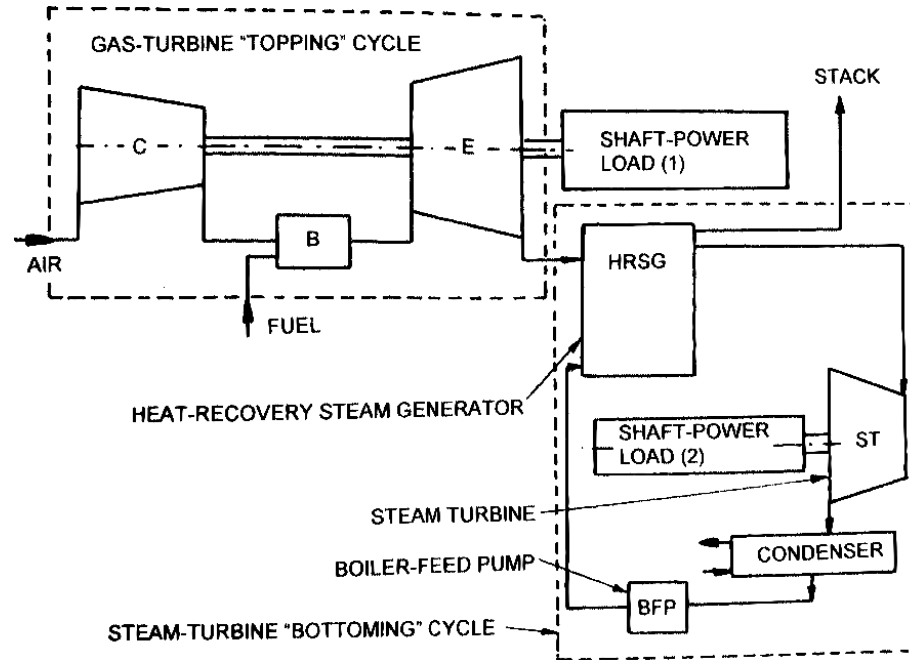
GAS-TURBINE "TOPPING" CYCLE

STACK

C

E

SHAFT-POWER LOAD (1)

AIR

B

HRSG

FUEL

HEAT-RECOVERY STEAM GENERATOR

SHAFT-POWER LOAD (2)

ST

STEAM TURBINE

CONDENSER

BOILER-FEED PUMP

BFP

STEAM-TURBINE "BOTTOMING" CYCLE